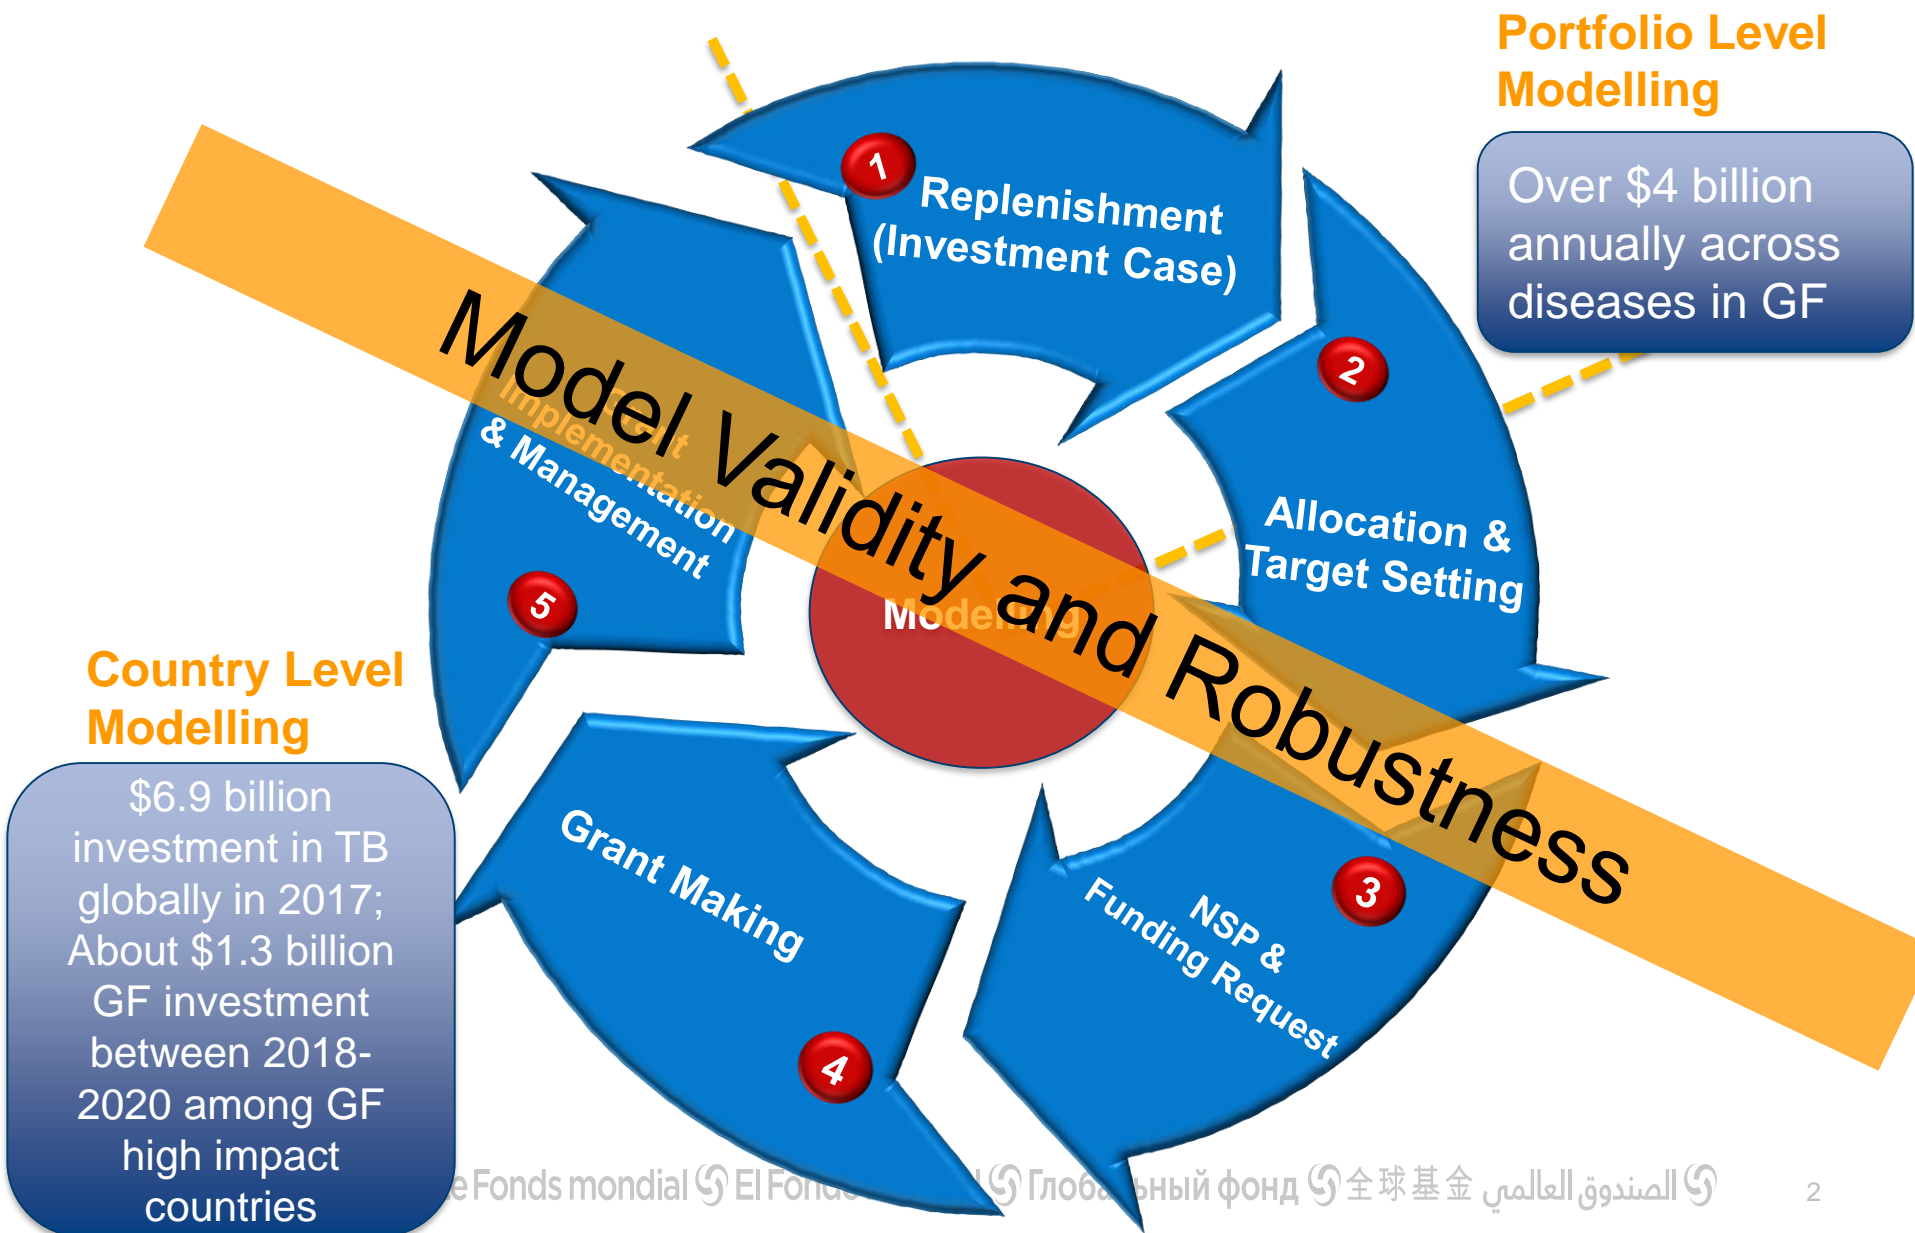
Portfolio Level Modelling

Over $4 billion annually across diseases in GF

1 Replenishment (Investment Case)

2 Allocation & Target Setting

3 NSP & Funding Request

4 Grant Making

5 Implementation & Management

Modelling

Model Validity and Robustness

Country Level Modelling

$6.9 billion investment in TB globally in 2017; About $1.3 billion GF investment between 2018-2020 among GF high impact countries

e Fonds mondial El Fondo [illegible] Глоба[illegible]ьный фонд 全球基金 الصندوق العالمي

2